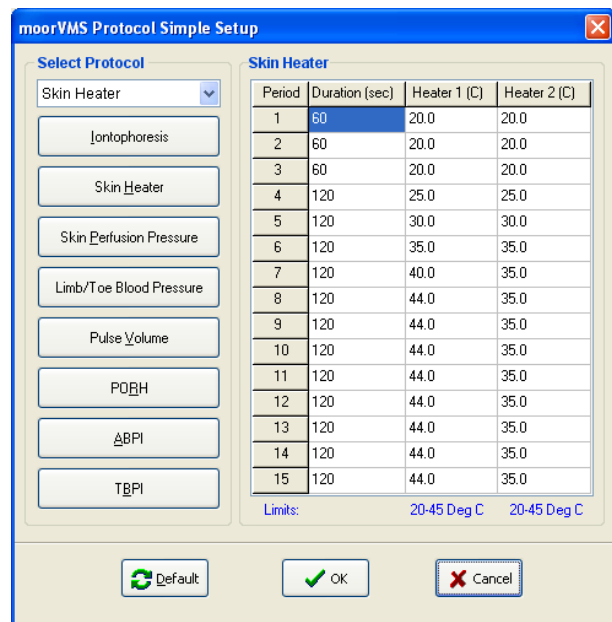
moorVMS Protocol Simple Setup

Select Protocol

Skin Heater

Iontophoresis

Skin Heater

Skin Perfusion Pressure

Limb/Toe Blood Pressure

Pulse Volume

PORH

ABPI

TBPI

Skin Heater

| Period | Duration (sec) | Heater 1 (C) | Heater 2 (C) |
|---|---|---|---|
| 1 | 60 | 20.0 | 20.0 |
| 2 | 60 | 20.0 | 20.0 |
| 3 | 60 | 20.0 | 20.0 |
| 4 | 120 | 25.0 | 25.0 |
| 5 | 120 | 30.0 | 30.0 |
| 6 | 120 | 35.0 | 35.0 |
| 7 | 120 | 40.0 | 35.0 |
| 8 | 120 | 44.0 | 35.0 |
| 9 | 120 | 44.0 | 35.0 |
| 10 | 120 | 44.0 | 35.0 |
| 11 | 120 | 44.0 | 35.0 |
| 12 | 120 | 44.0 | 35.0 |
| 13 | 120 | 44.0 | 35.0 |
| 14 | 120 | 44.0 | 35.0 |
| 15 | 120 | 44.0 | 35.0 |

Limits: 20-45 Deg C 20-45 Deg C

Default

OK

Cancel